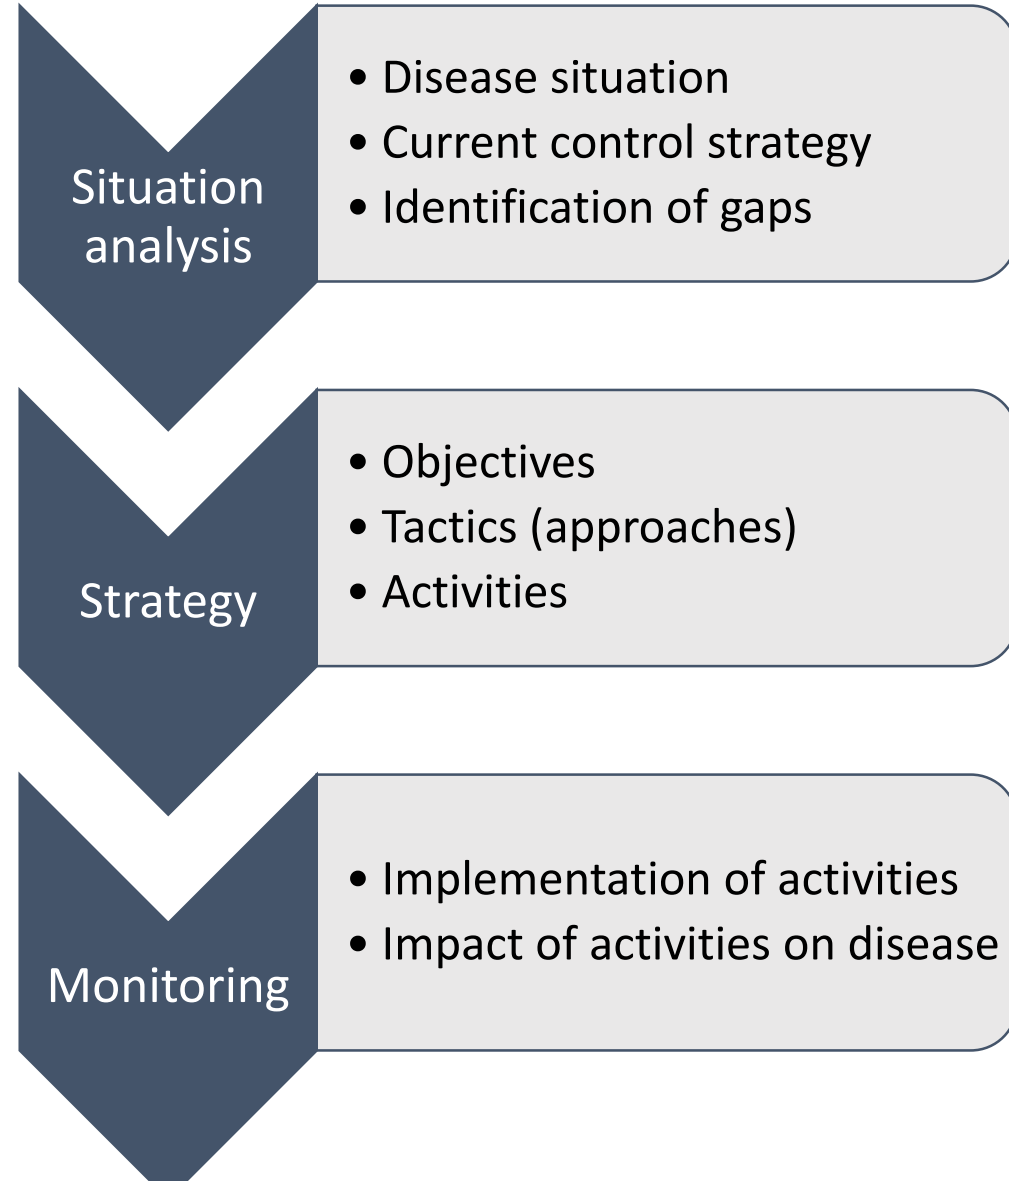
Situation analysis

• Disease situation
• Current control strategy
• Identification of gaps

Strategy

• Objectives
• Tactics (approaches)
• Activities

Monitoring

• Implementation of activities
• Impact of activities on disease